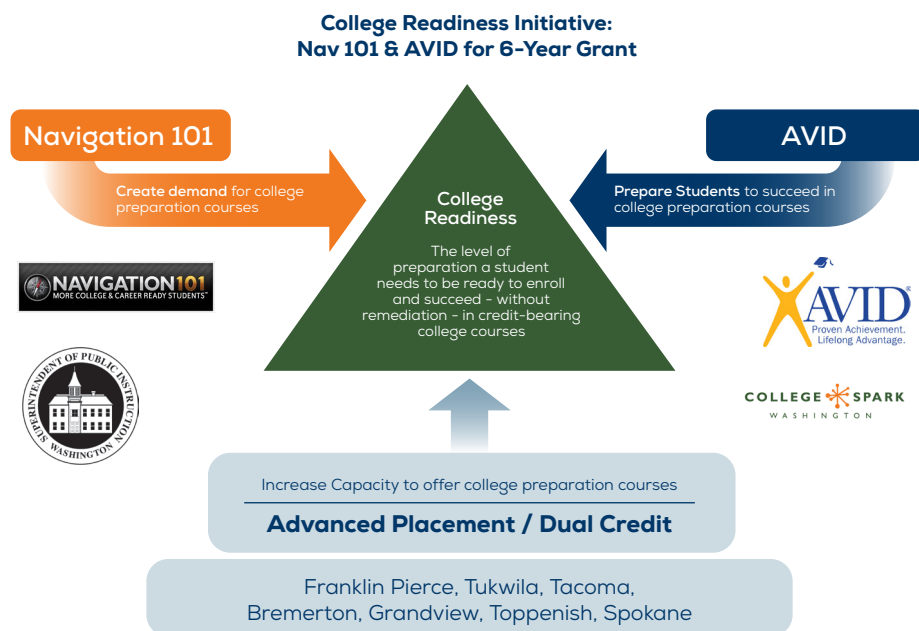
College Readiness Initiative:
Nav 101 & AVID for 6-Year Grant

Navigation 101

Create demand for college preparation courses

AVID

Prepare Students to succeed in college preparation courses

College Readiness

The level of preparation a student needs to be ready to enroll and succeed - without remediation - in credit-bearing college courses

NAVIGATION101
MORE COLLEGE & CAREER READY STUDENTS™

SUPERINTENDENT OF PUBLIC INSTRUCTION
WASHINGTON

AVID®
Proven Achievement.
Lifelong Advantage.

COLLEGE SPARK
WASHINGTON

Increase Capacity to offer college preparation courses

Advanced Placement / Dual Credit

Franklin Pierce, Tukwila, Tacoma,
Bremerton, Grandview, Toppenish, Spokane